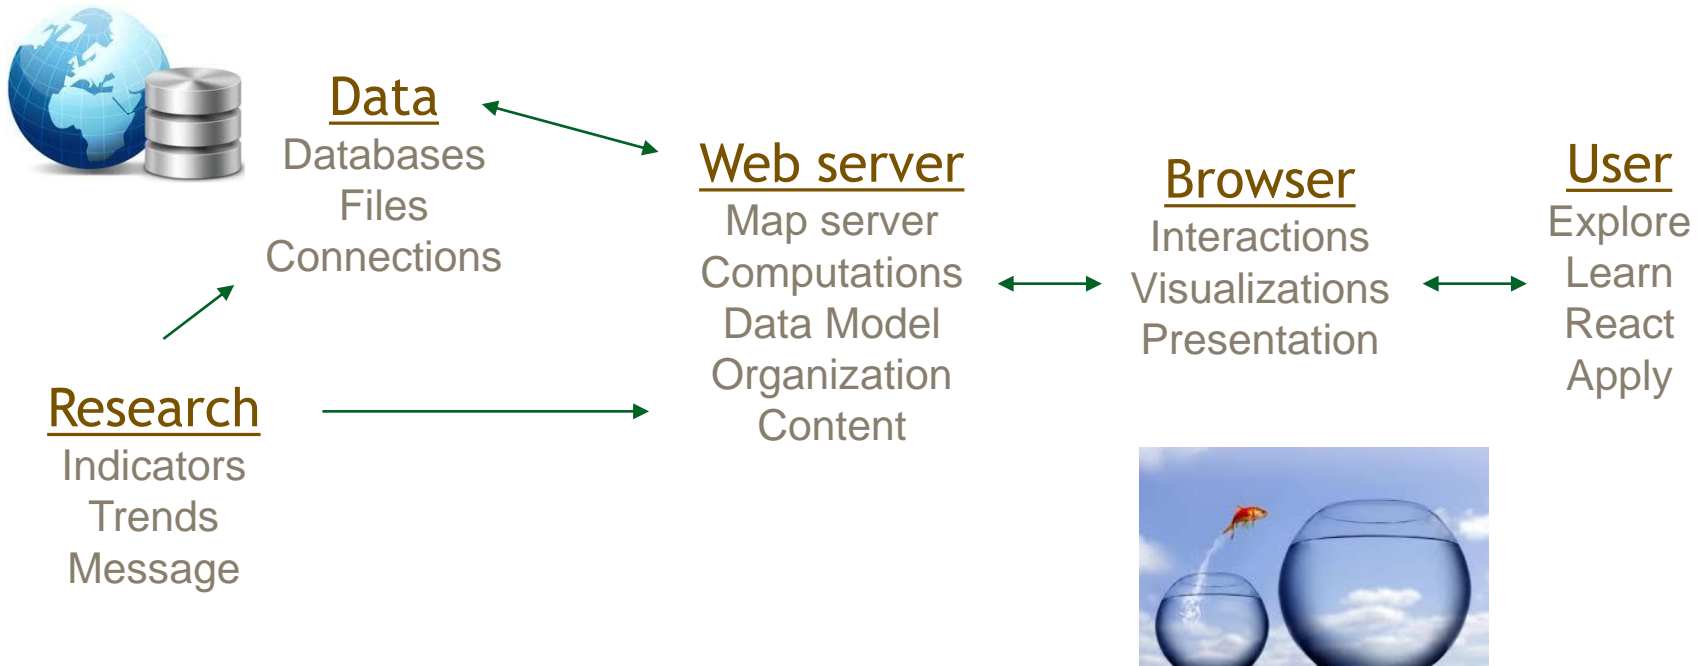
Data
Databases
Files
Connections

Web server
Map server
Computations
Data Model
Organization
Content

Browser
Interactions
Visualizations
Presentation

User
Explore
Learn
React
Apply

Research
Indicators
Trends
Message